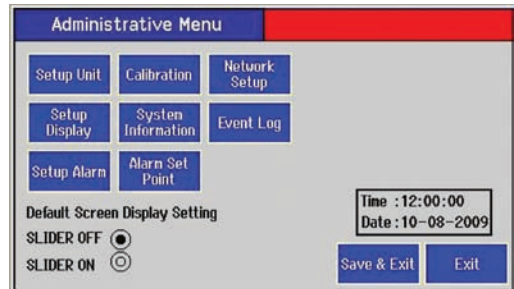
Administrative Menu

Setup Unit
Calibration
Network Setup
Setup Display
System Information
Event Log
Setup Alarm
Alarm Set Point

Default Screen Display Setting
SLIDER OFF
SLIDER ON

Time : 12:00:00
Date : 10-08-2009

Save & Exit
Exit